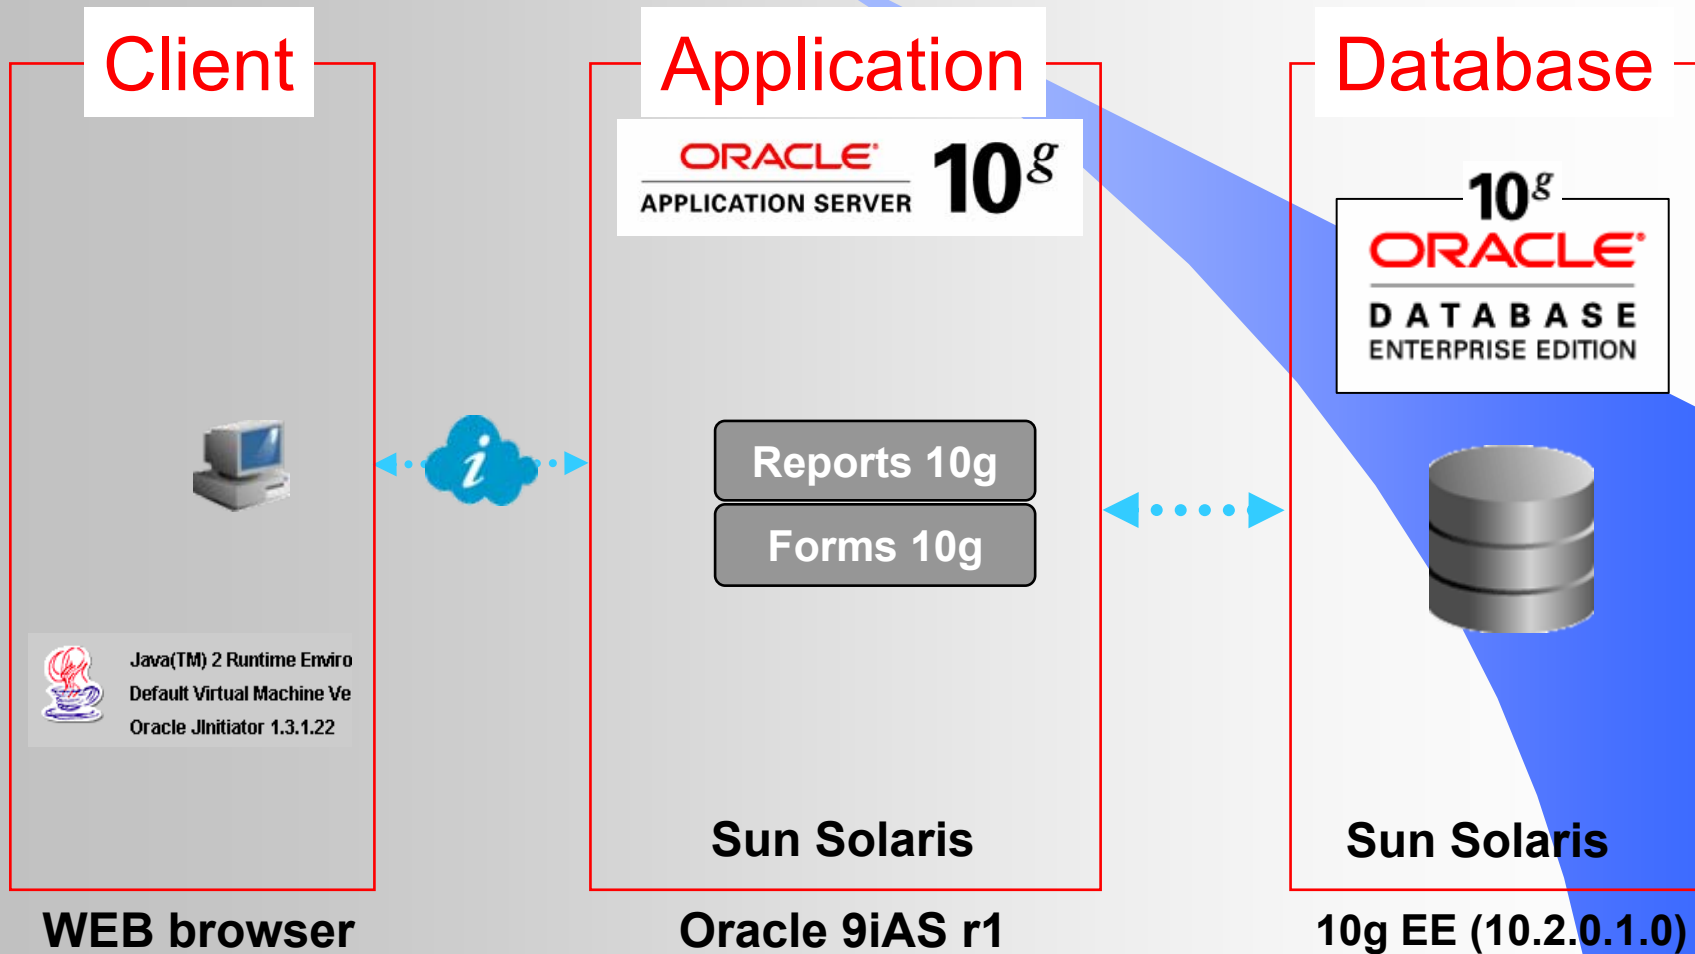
Client

Java(TM) 2 Runtime Enviro
Default Virtual Machine Ve
Oracle JInitiator 1.3.1.22

WEB browser

Application

ORACLE
APPLICATION SERVER
$10^g$

Reports 10g

Forms 10g

Sun Solaris

Oracle 9iAS r1

Database

$10^g$
ORACLE
DATABASE
ENTERPRISE EDITION

Sun Solaris

10g EE (10.2.0.1.0)